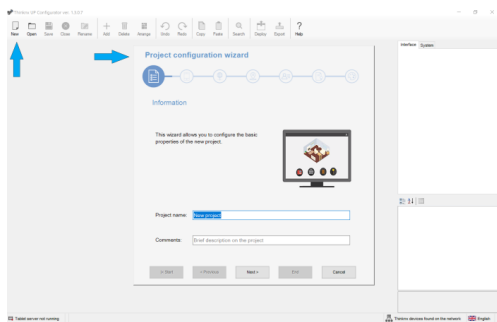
Thinknx UP Configurator ver. 1.0.0.7

New Open Save Close Rename Add Delete Arrange Undo Redo Copy Paste Search Deploy Export Help

Interface System

Project configuration wizard

Information

This wizard allows you to configure the basic properties of the new project.

Project name: New project

Comments: Brief description on this project

<< Start << Previous Next > End Cancel

Tablet server not running

Thinknx devices found on the network English